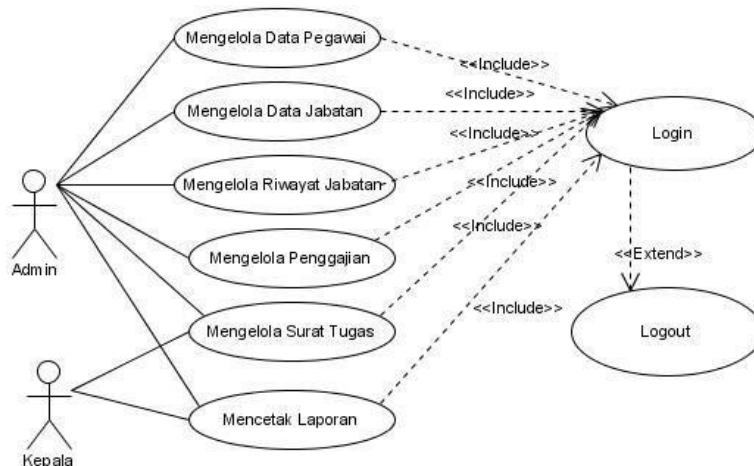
Mengelola Data Pegawai

Mengelola Data Jabatan

Mengelola Riwayat Jabatan

Mengelola Penggajian

Mengelola Surat Tugas

Mencetak Laporan

<<Include>>

<<Include>>

<<Include>>

<<Include>>

<<Include>>

<<Include>>

Login

<<Extend>>

Logout

Admin

Kepala